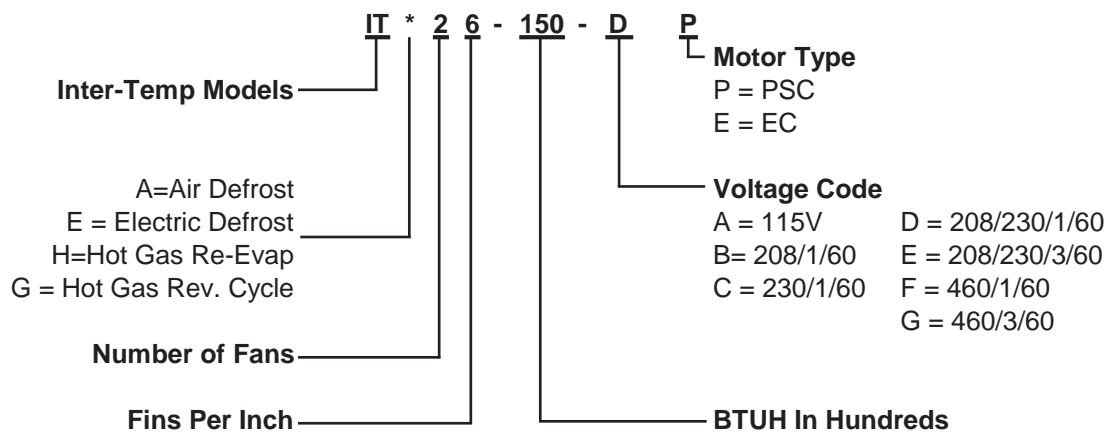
IT * 2 6 - 150 - D P

Motor Type
P = PSC
E = EC

Inter-Temp Models

A=Air Defrost
E = Electric Defrost
H=Hot Gas Re-Evap
G = Hot Gas Rev. Cycle

Voltage Code
A = 115V
B= 208/1/60
C = 230/1/60
D = 208/230/1/60
E = 208/230/3/60
F = 460/1/60
G = 460/3/60

Number of Fans

Fins Per Inch

BTUH In Hundreds